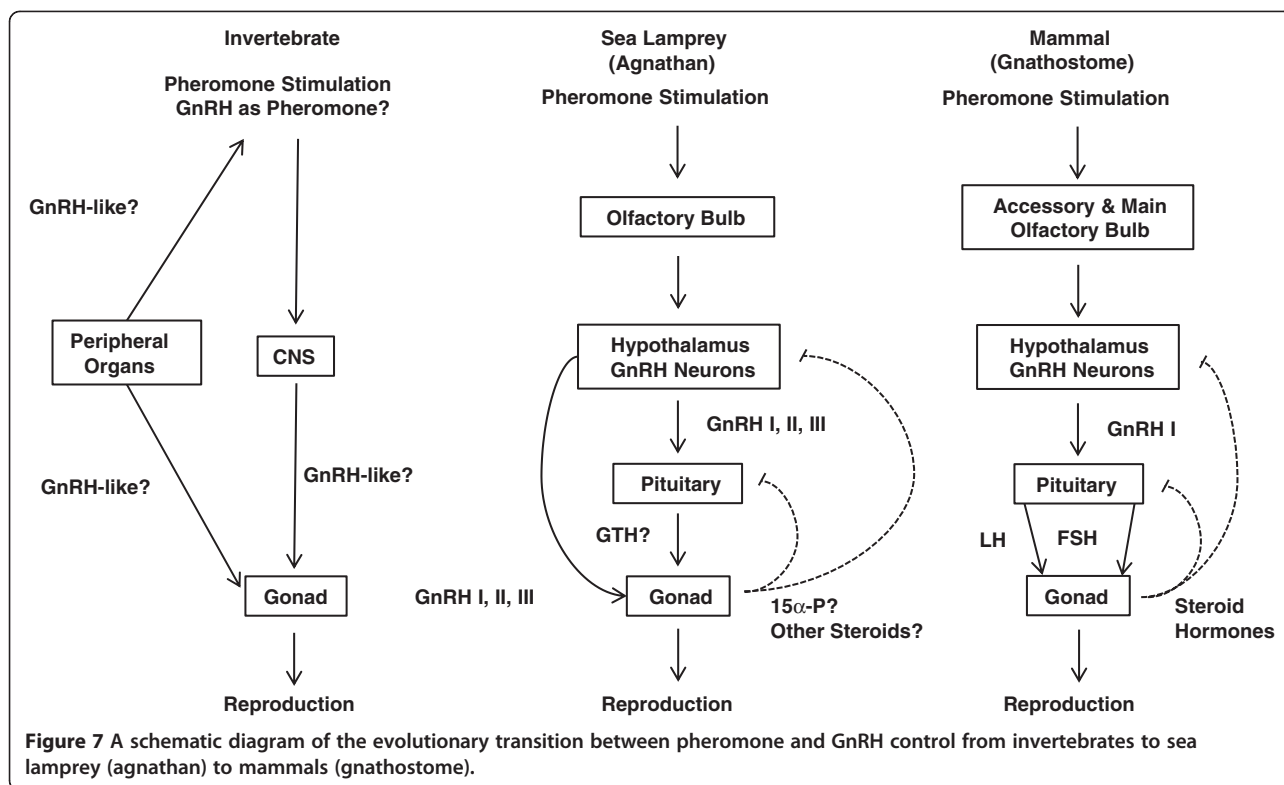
Invertebrate

Pheromone Stimulation
GnRH as Pheromone?

GnRH-like?

Peripheral Organs

CNS

GnRH-like?

GnRH-like?

Gonad

Reproduction

Sea Lamprey
(Agnathan)

Pheromone Stimulation

Olfactory Bulb

Hypothalamus
GnRH Neurons

GnRH I, II, III

Pituitary

GTH?

GnRH I, II, III

Gonad

15$\alpha$-P?
Other Steroids?

Reproduction

Mammal
(Gnathostome)

Pheromone Stimulation

Accessory & Main
Olfactory Bulb

Hypothalamus
GnRH Neurons

GnRH I

Pituitary

LH

FSH

Gonad

Steroid
Hormones

Reproduction

**Figure 7** A schematic diagram of the evolutionary transition between pheromone and GnRH control from invertebrates to sea lamprey (agnathan) to mammals (gnathostome).